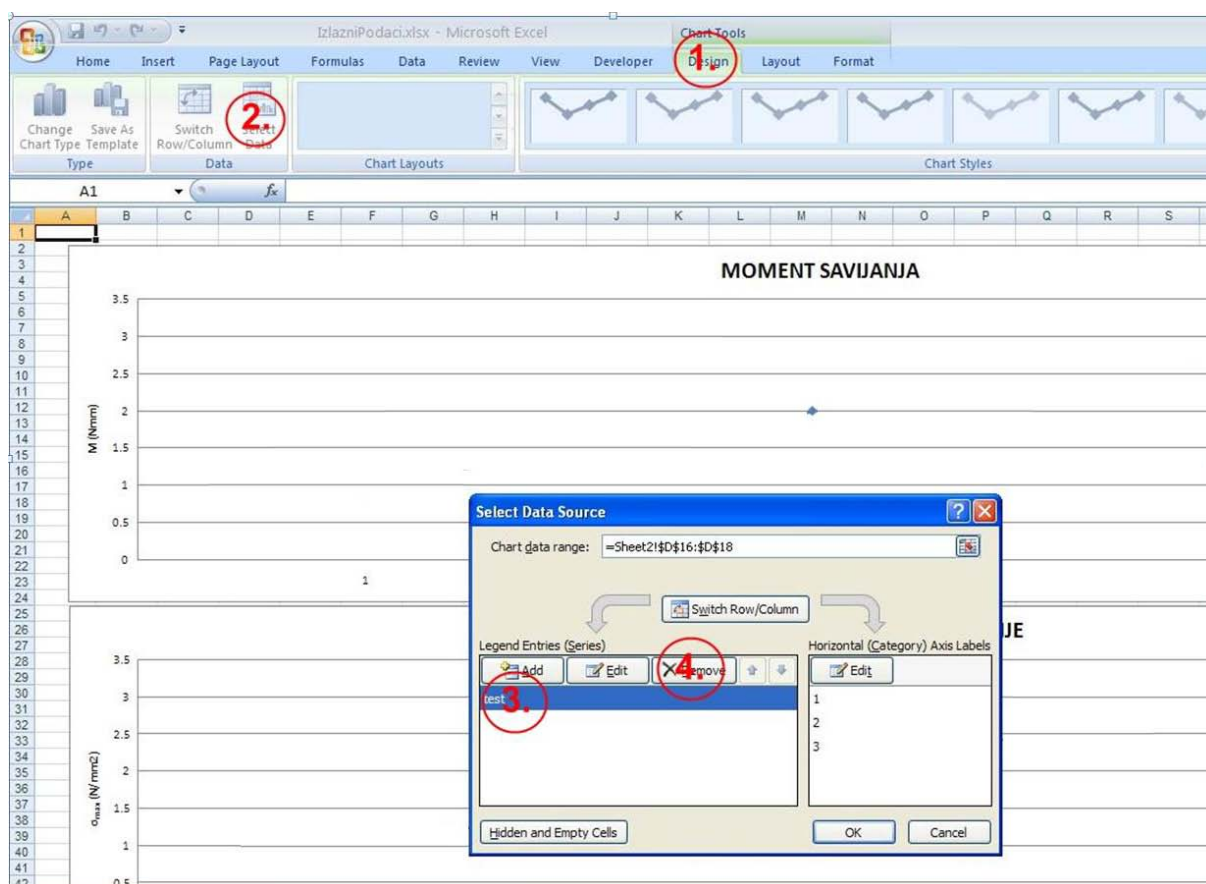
IzlazniPodaci.xlsx - Microsoft Excel

Chart Tools

Home Insert Page Layout Formulas Data Review View Developer Design Layout Format

1.

Change Chart Type Save As Template
Type

Switch Row/Column Select Data
Data

2.

Chart Layouts

Chart Styles

A1 $f_x$

| | A | B | C | D | E | F | G | H | I | J | K | L | M | N | O | P | Q | R | S |
|---|---|---|---|---|---|---|---|---|---|---|---|---|---|---|---|---|---|---|---|
| 1 | | | | | | | | | | | | | | | | | | | |

MOMENT SAVIJANJA

M (Nmm)

3.5
3
2.5
2
1.5
1
0.5
0

1

JE

$\sigma_{max}$ (N/mm2)

3.5
3
2.5
2
1.5
1
0.5

Select Data Source

Chart data range: =Sheet2!$D$16:$D$18

Switch Row/Column

Legend Entries (Series)

Add Edit Remove

4.

test

3.

Horizontal (Category) Axis Labels

Edit

1
2
3

Hidden and Empty Cells

OK Cancel